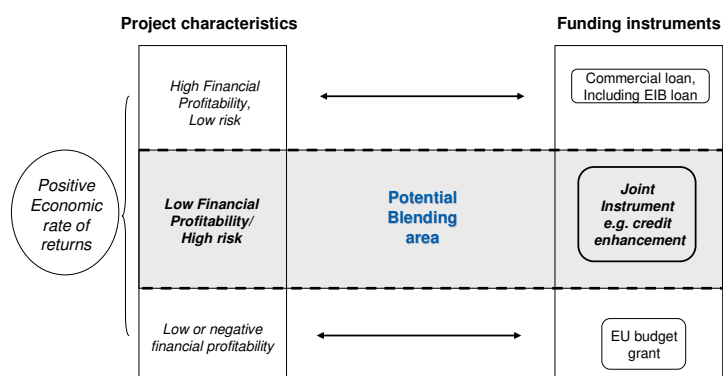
Project characteristics

Funding instruments

Positive Economic rate of returns

High Financial Profitability, Low risk

Commercial loan, Including EIB loan

Low Financial Profitability/ High risk

Potential Blending area

Joint Instrument e.g. credit enhancement

Low or negative financial profitability

EU budget grant